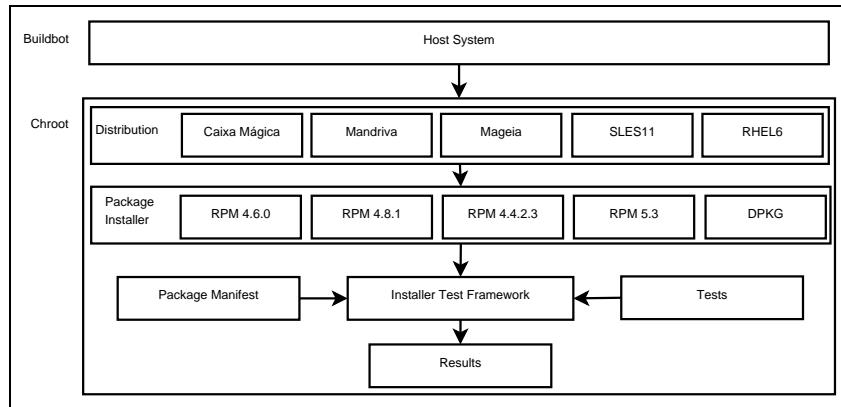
Buildbot

Host System

Chroot

Distribution

Caixa Mágica

Mandriva

Mageia

SLES11

RHEL6

Package Installer

RPM 4.6.0

RPM 4.8.1

RPM 4.4.2.3

RPM 5.3

DPKG

Package Manifest

Installer Test Framework

Tests

Results